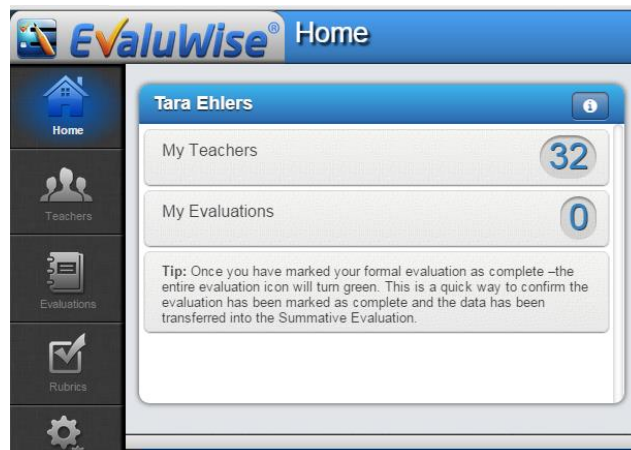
EValuWise® Home

Home

Teachers

Evaluations

Rubrics

Tara Ehlers

My Teachers 32

My Evaluations 0

Tip: Once you have marked your formal evaluation as complete –the entire evaluation icon will turn green. This is a quick way to confirm the evaluation has been marked as complete and the data has been transferred into the Summative Evaluation.